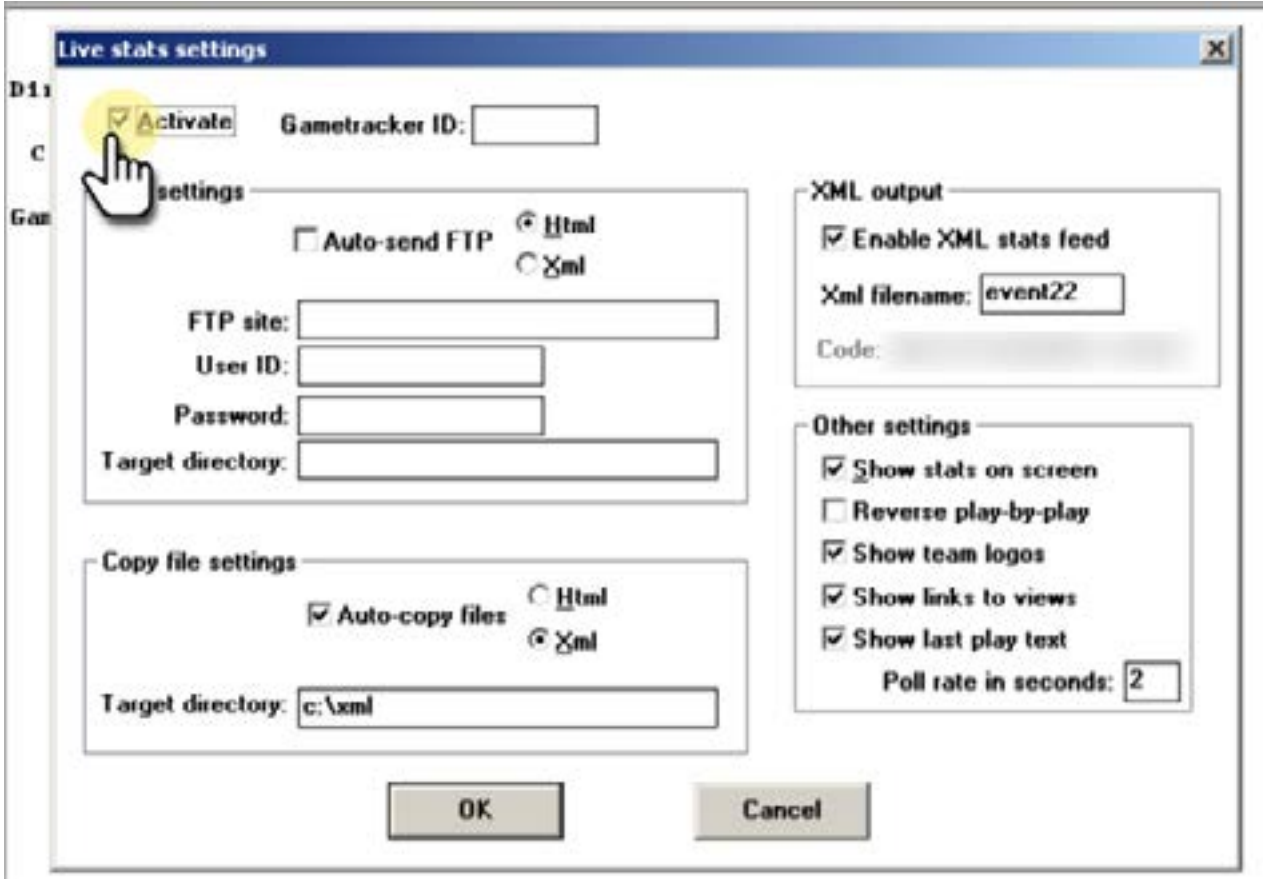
Live stats settings

D1

C

Gan

Activate

Gametracker ID:

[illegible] settings

Auto-send FTP

Html

Xml

FTP site:

User ID:

Password:

Target directory:

XML output

Enable XML stats feed

Xml filename: event22

Code: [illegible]

Other settings

Show stats on screen

Reverse play-by-play

Show team logos

Show links to views

Show last play text

Poll rate in seconds: 2

Copy file settings

Auto-copy files

Html

Xml

Target directory: c:\xml

OK

Cancel